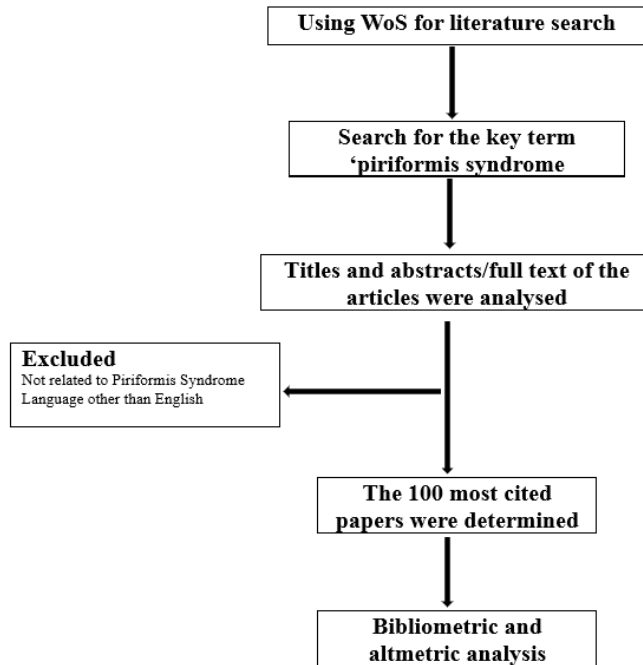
Using WoS for literature search

Search for the key term 'piriformis syndrome

Titles and abstracts/full text of the articles were analysed

Excluded
Not related to Piriformis Syndrome
Language other than English

The 100 most cited papers were determined

Bibliometric and altmetric analysis